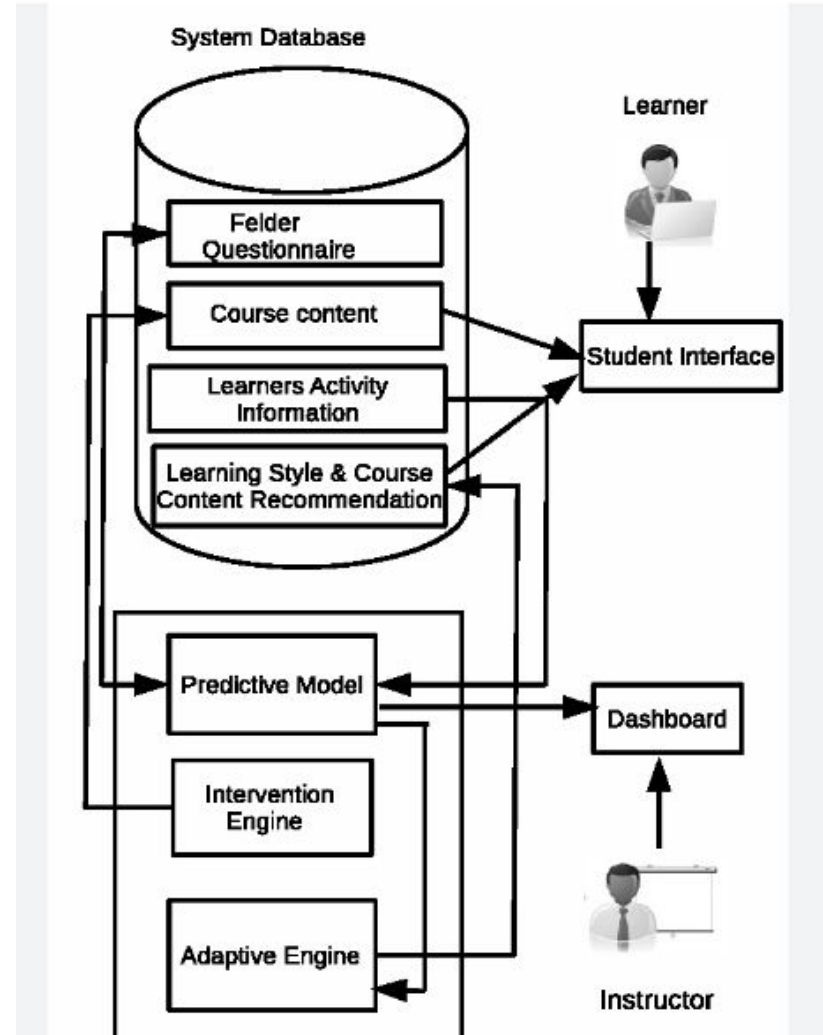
System Database

Learner

Felder Questionnaire

Course content

Student Interface

Learners Activity Information

Learning Style & Course Content Recommendation

Predictive Model

Dashboard

Intervention Engine

Adaptive Engine

Instructor